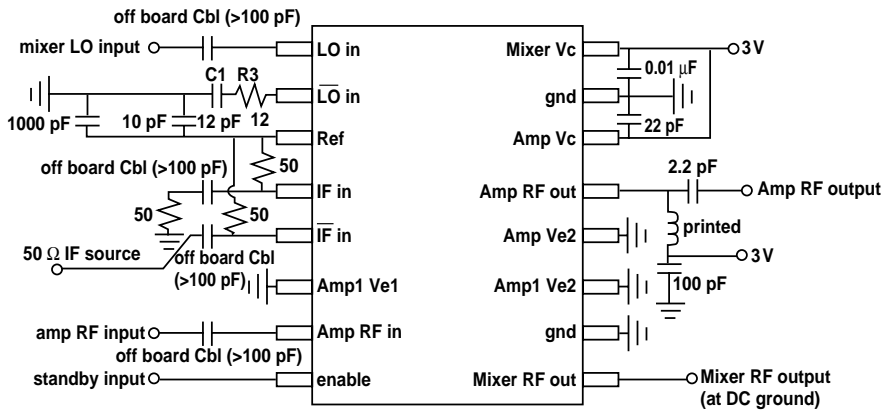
off board Cbl (>100 pF)
mixer LO input
LO in
C1 R3
$\overline{LO}$ in
1000 pF
10 pF
12 pF
12
Ref
off board Cbl (>100 pF)
50
IF in
50
50
$\overline{IF}$ in
50 Ω IF source
off board Cbl (>100 pF)
Amp1 Ve1
amp RF input
Amp RF in
off board Cbl (>100 pF)
standby input
enable
Mixer Vc
3 V
0.01 μF
gnd
Amp Vc
22 pF
Amp RF out
2.2 pF
Amp RF output
Amp Ve2
printed
3 V
Amp1 Ve2
100 pF
gnd
Mixer RF out
Mixer RF output (at DC ground)